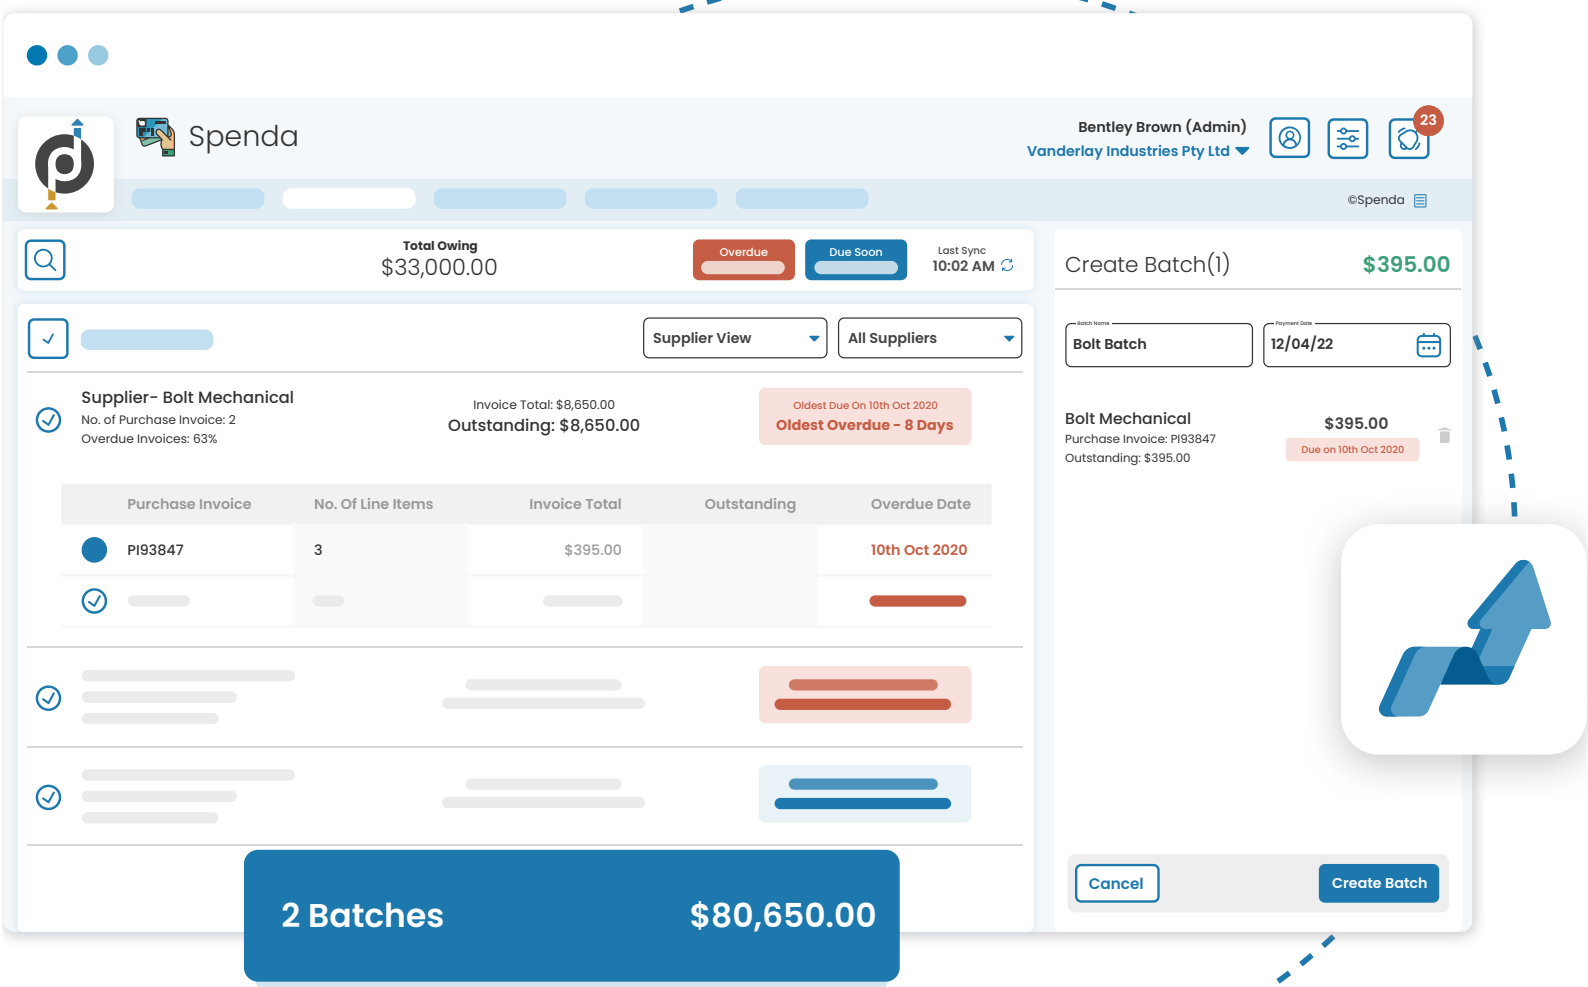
Spenda

Bentley Brown (Admin)
Vanderlay Industries Pty Ltd

23

©Spenda

Total Owing
$33,000.00

Overdue

Due Soon

Last Sync
10:02 AM

Create Batch(1)
$395.00

Supplier View

All Suppliers

Batch Name
Bolt Batch

Payment Date
12/04/22

Supplier- Bolt Mechanical
No. of Purchase Invoice: 2
Overdue Invoices: 63%

Invoice Total: $8,650.00
Outstanding: $8,650.00

Oldest Due On 10th Oct 2020
Oldest Overdue - 8 Days

Bolt Mechanical
Purchase Invoice: PI93847
Outstanding: $395.00

$395.00
Due on 10th Oct 2020

| Purchase Invoice | No. Of Line Items | Invoice Total | Outstanding | Overdue Date |
|---|---|---|---|---|
| PI93847 | 3 | $395.00 | | 10th Oct 2020 |

Cancel

Create Batch

2 Batches
$80,650.00